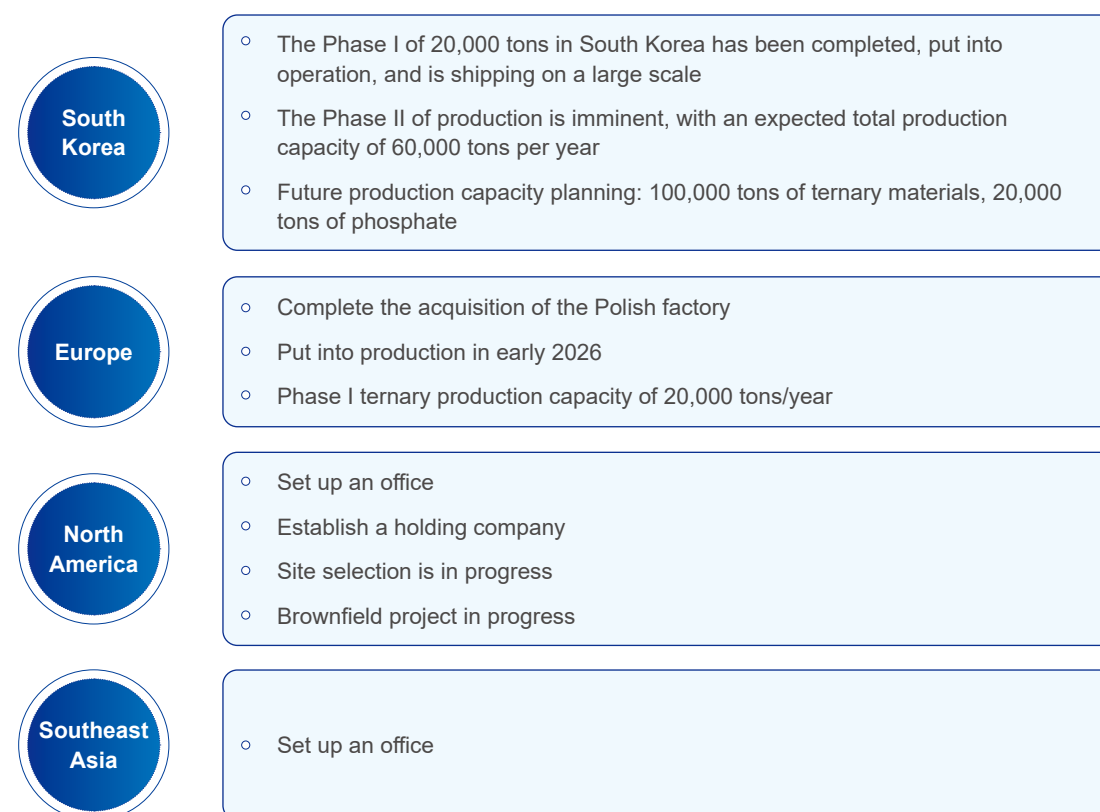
South Korea

- The Phase I of 20,000 tons in South Korea has been completed, put into operation, and is shipping on a large scale
- The Phase II of production is imminent, with an expected total production capacity of 60,000 tons per year
- Future production capacity planning: 100,000 tons of ternary materials, 20,000 tons of phosphate

Europe

- Complete the acquisition of the Polish factory
- Put into production in early 2026
- Phase I ternary production capacity of 20,000 tons/year

North America

- Set up an office
- Establish a holding company
- Site selection is in progress
- Brownfield project in progress

Southeast Asia

- Set up an office